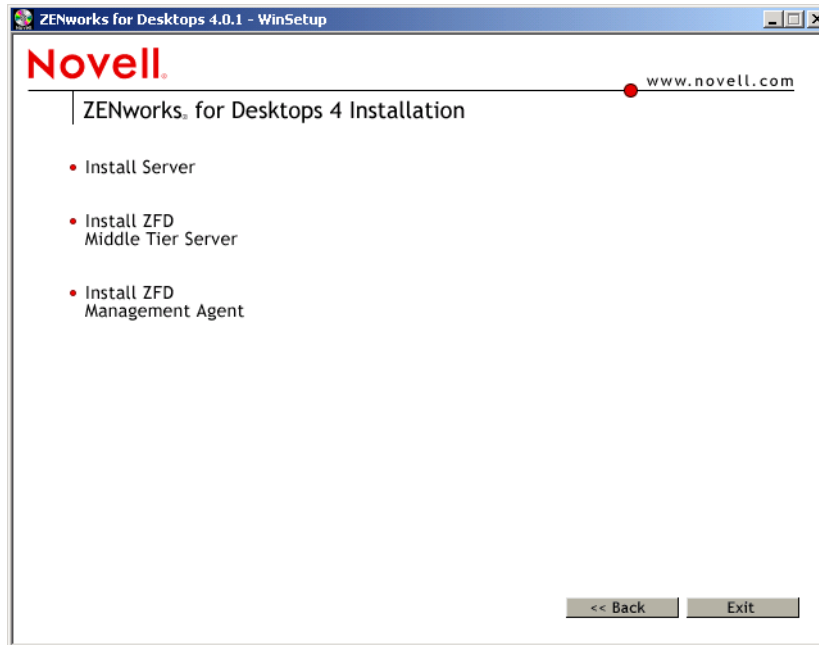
ZENworks for Desktops 4.0.1 - WinSetup

Novell®

www.novell.com

ZENworks® for Desktops 4 Installation

• Install Server

• Install ZFD Middle Tier Server

• Install ZFD Management Agent

<< Back

Exit